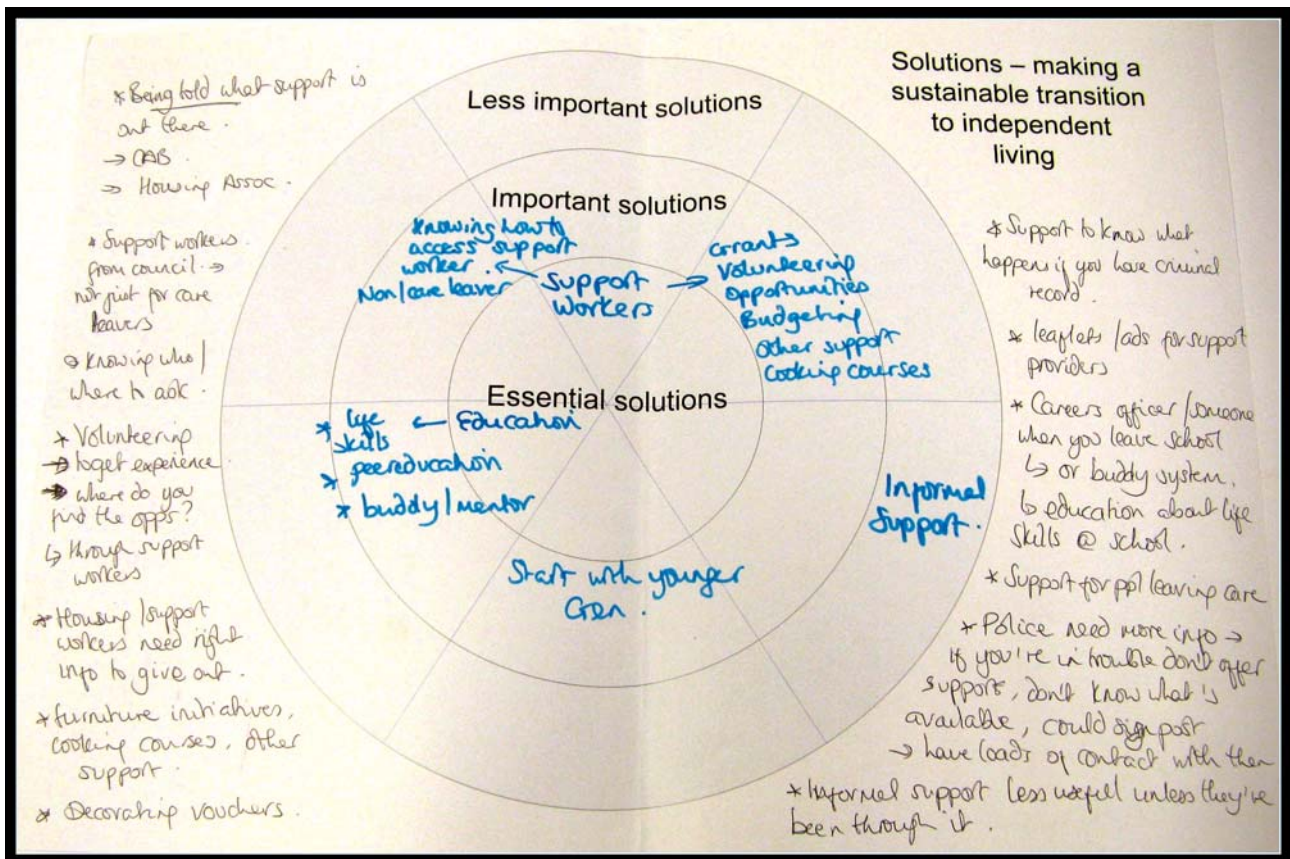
Solutions – making a sustainable transition to independent living

Less important solutions

Important solutions

Essential solutions

* Being told what support is out there.
→ CAB.
⇒ Housing Assoc.

* Support workers from council. ⇒ not just for care leavers

⇒ knowing who / where to ask.

* Volunteering
→ to get experience
→ where do you find the opps?
↳ through support workers

* Housing / support workers need right info to give out.

* furniture initiatives, cooking courses, other support.

* Decorating vouchers.

Knowing how to access support worker. Non / care leaver

Support Workers

Grants
Volunteering opportunities
Budgeting
Other support
Cooking courses

* life skills ← Education
* peer education
* buddy / mentor

Start with younger Gen.

Informal Support.

* Support to know what happens if you have criminal record.

* leaflets / ads for support providers

* Careers officer / someone when you leave school
↳ or buddy system.
↳ education about life skills @ school.

* Support for ppl leaving care

* Police need more info → if you're in trouble don't offer support, don't know what's available, could signpost
→ have loads of contact with them

* Informal support less useful unless they've been through it.